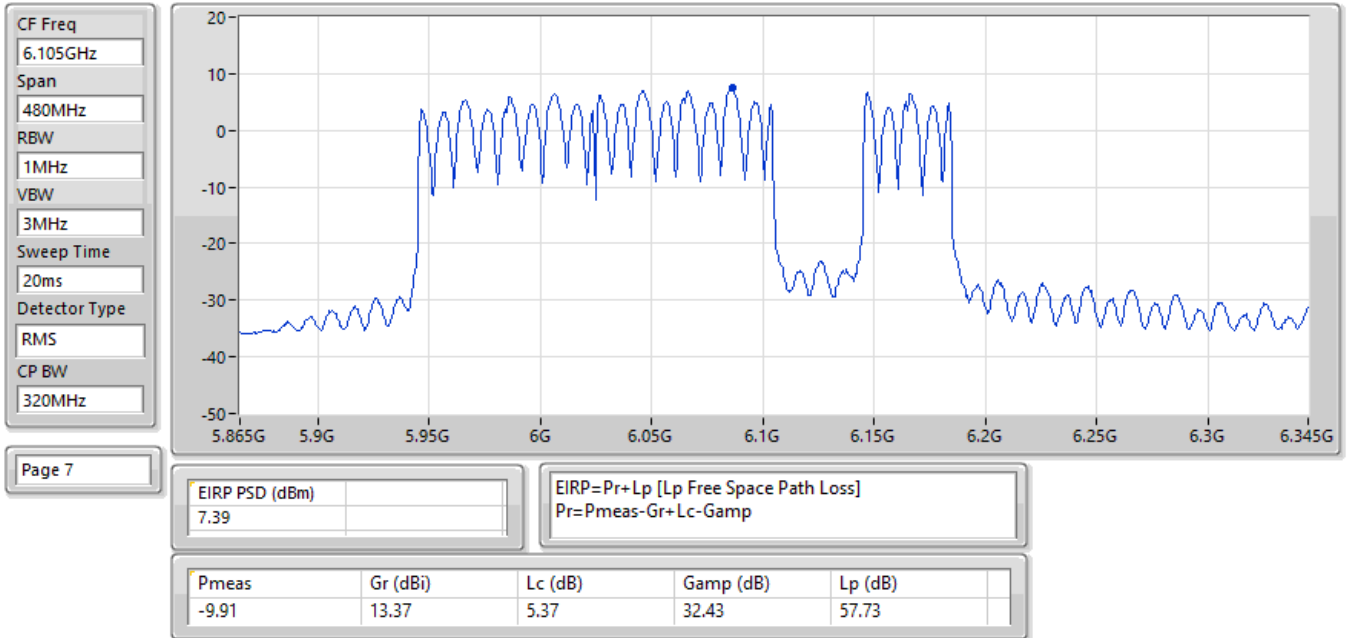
CF Freq
6.105GHz
Span
480MHz
RBW
1MHz
VBW
3MHz
Sweep Time
20ms
Detector Type
RMS
CP BW
320MHz

Page 7

20
10
0
-10
-20
-30
-40
-50

5.865G 5.9G 5.95G 6G 6.05G 6.1G 6.15G 6.2G 6.25G 6.3G 6.345G

| EIRP PSD (dBm) | |
|---|---|
| 7.39 | |

EIRP=Pr+Lp [Lp Free Space Path Loss]
Pr=Pmeas-Gr+Lc-Gamp

| Pmeas | Gr (dBi) | Lc (dB) | Gamp (dB) | Lp (dB) |
|---|---|---|---|---|
| -9.91 | 13.37 | 5.37 | 32.43 | 57.73 |